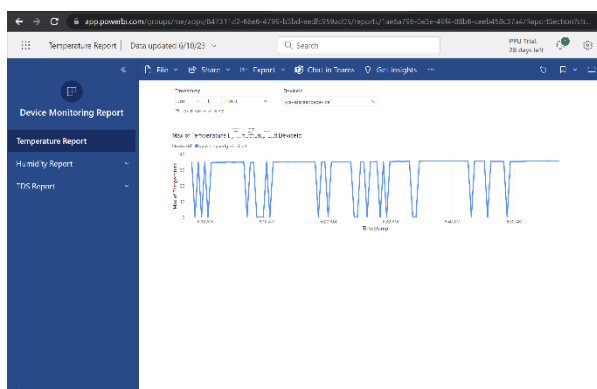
app.powerbi.com/groups/me/apps/847311d2-66e6-4799-b3bd-eedfc959ad05/reports/1ae6a796-0e3e-49f4-88b6-ceeb458c37a4/ReportSection?ct...

Temperature Report | Data updated 6/10/23

Search

PPU Trial: 28 days left

Device Monitoring Report

Temperature Report

Humidity Report

TDS Report

File Share Export Chat in Teams Get insights ...

Timestamp

Last 1 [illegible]

Deviceld

Max of Temperature by Timestamp and Deviceld

Deviceld

40

30

20

10

0

Max of Temperature

Timestamp